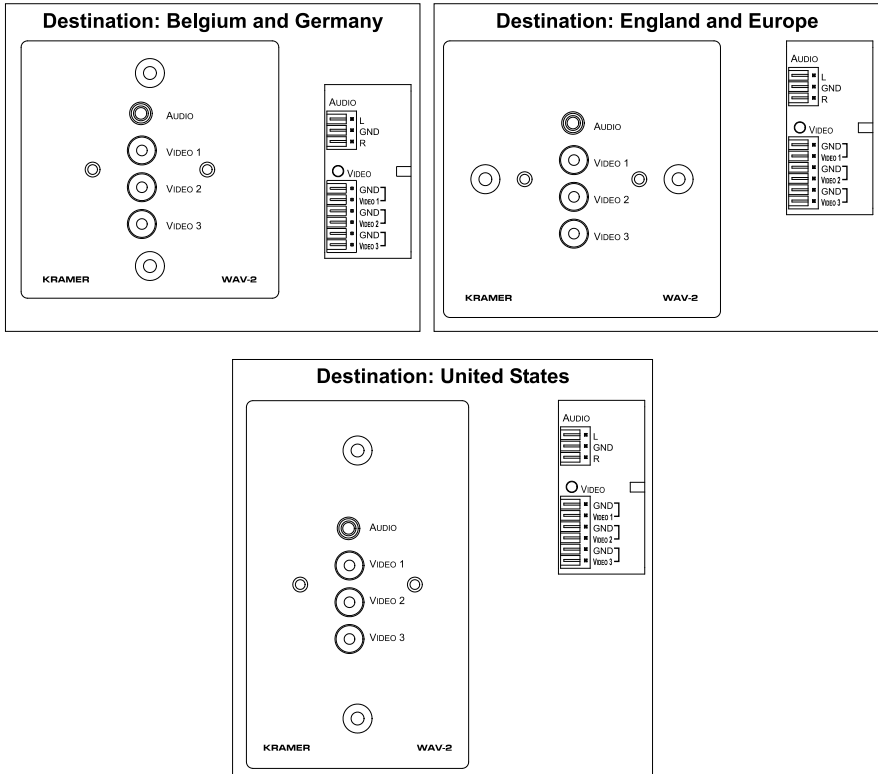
Destination: Belgium and Germany

AUDIO
VIDEO 1
VIDEO 2
VIDEO 3
KRAMER
WAV-2

AUDIO
L
GND
R
VIDEO
GND
VIDEO 1
GND
VIDEO 2
GND
VIDEO 3

Destination: England and Europe

AUDIO
VIDEO 1
VIDEO 2
VIDEO 3
KRAMER
WAV-2

AUDIO
L
GND
R
VIDEO
GND
VIDEO 1
GND
VIDEO 2
GND
VIDEO 3

Destination: United States

AUDIO
VIDEO 1
VIDEO 2
VIDEO 3
KRAMER
WAV-2

AUDIO
L
GND
R
VIDEO
GND
VIDEO 1
GND
VIDEO 2
GND
VIDEO 3